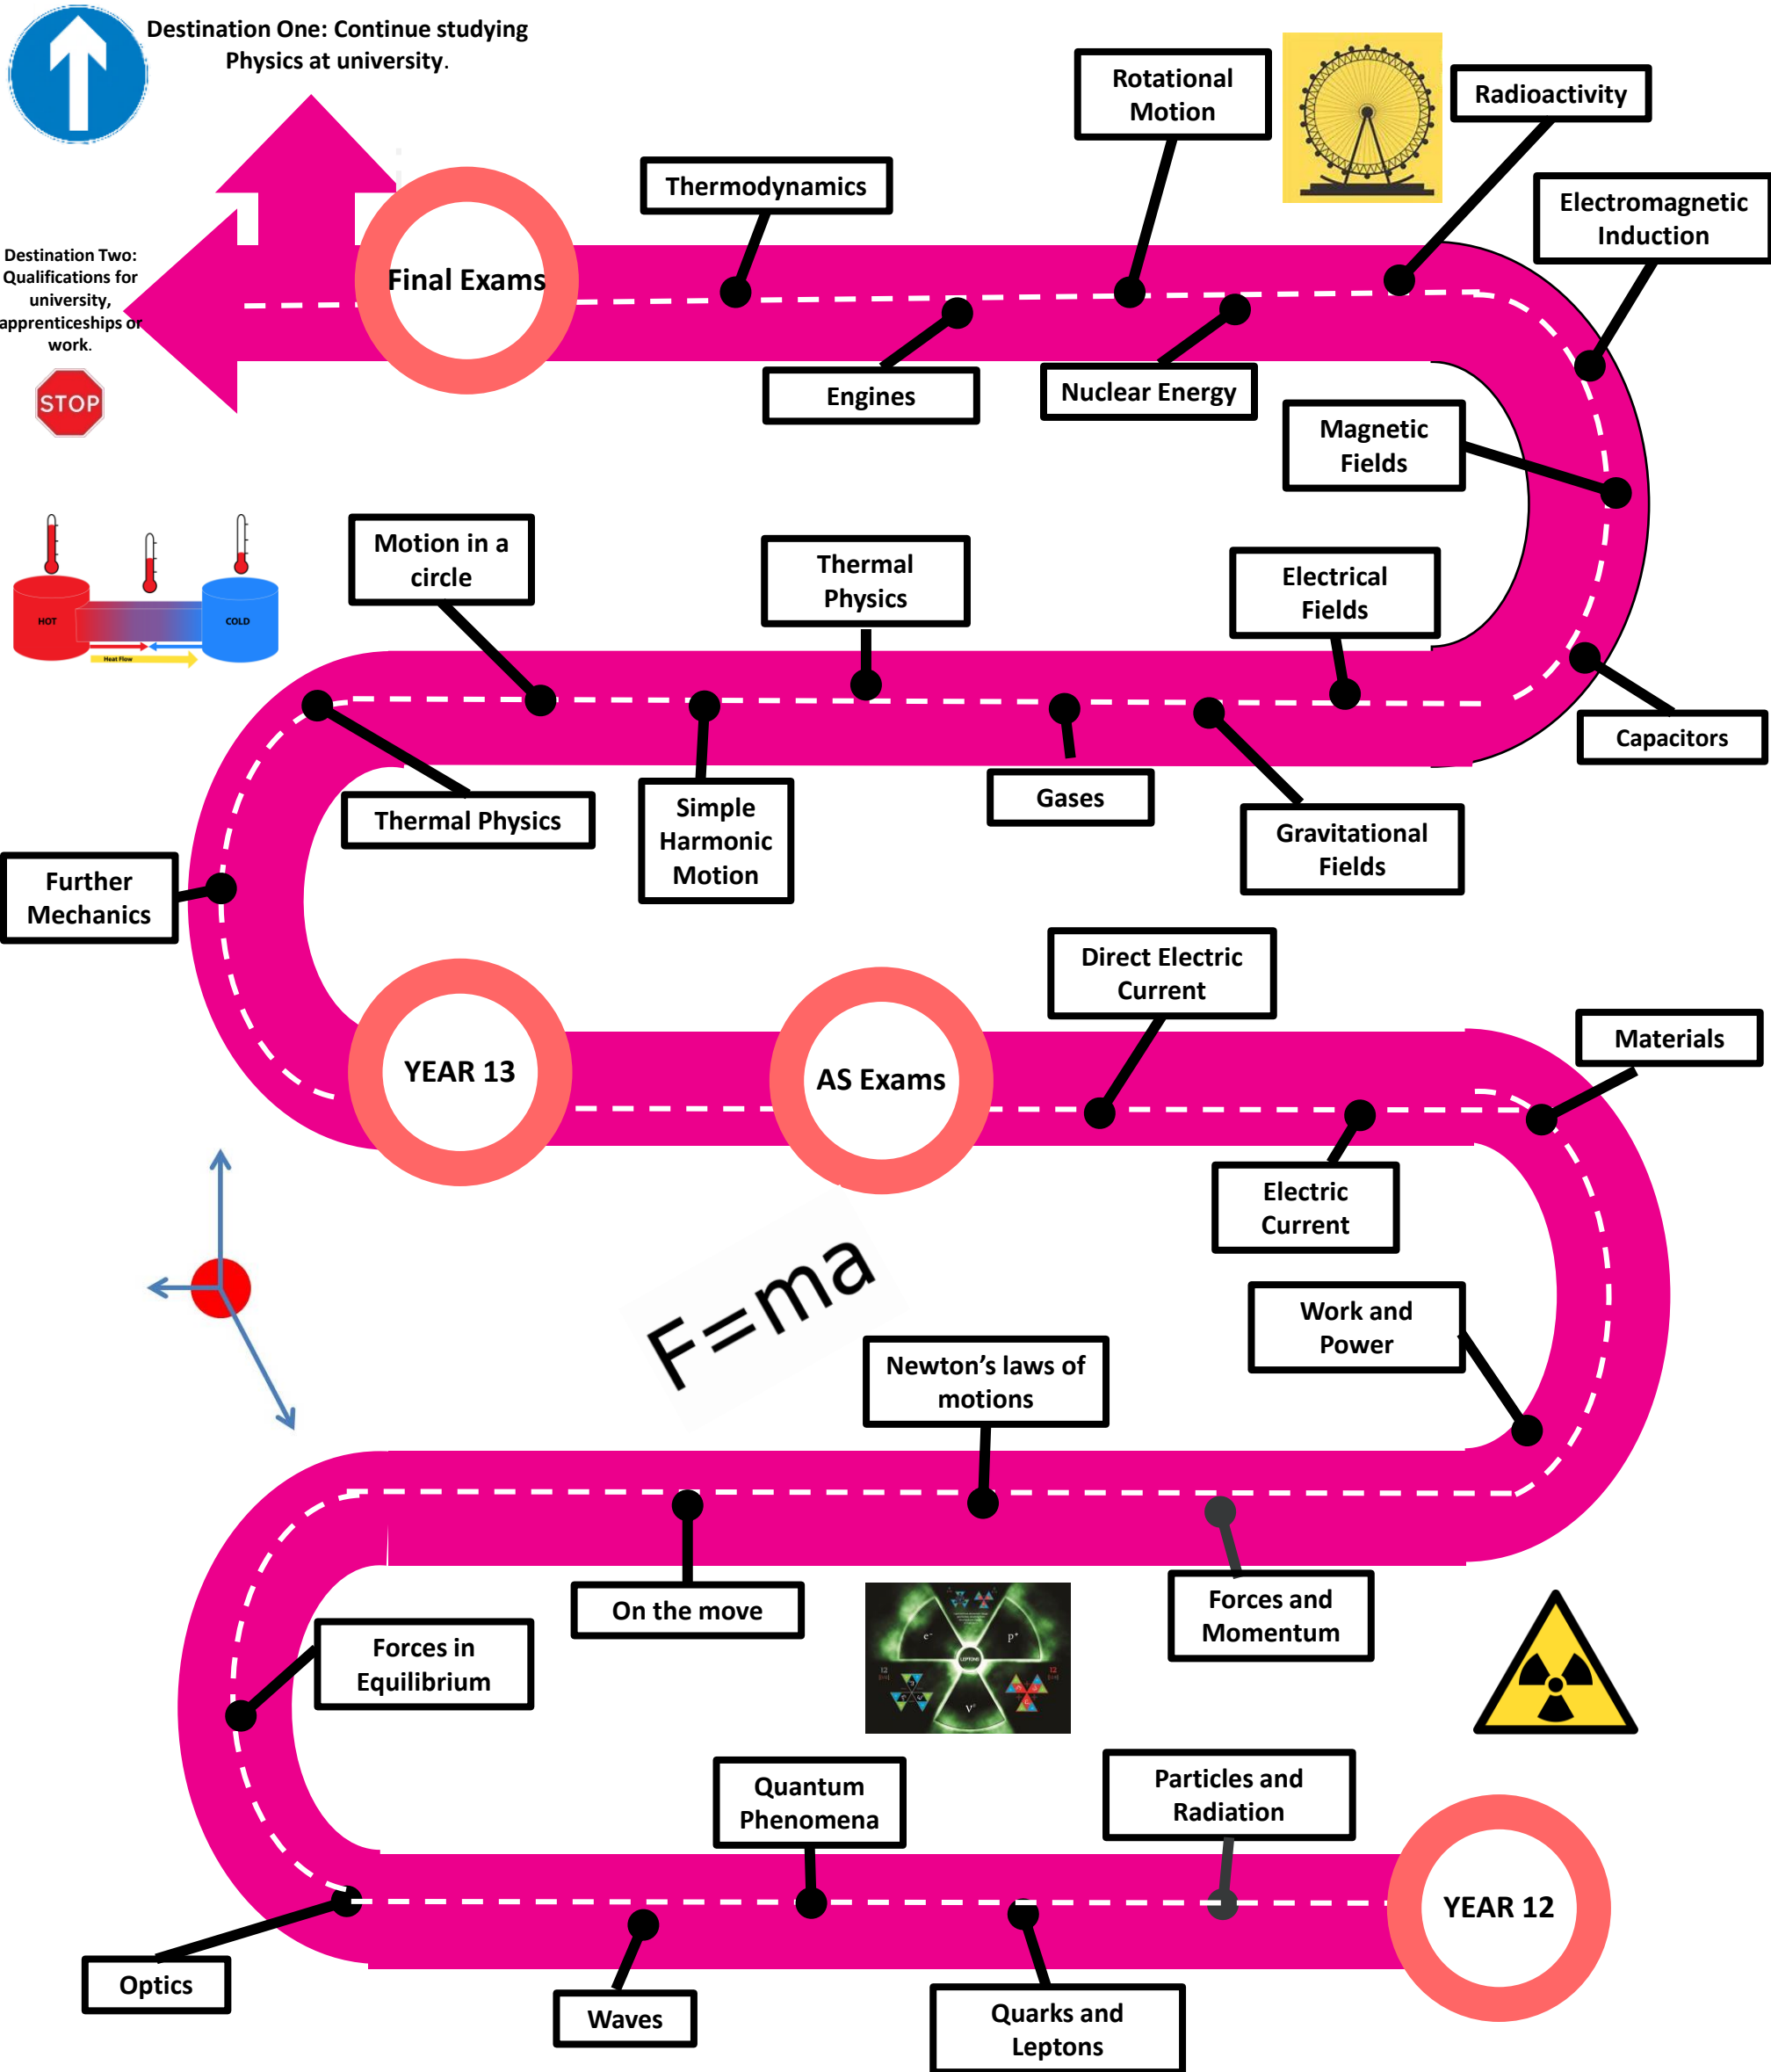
Destination One: Continue studying Physics at university.

Rotational Motion

Radioactivity

Thermodynamics

Electromagnetic Induction

Destination Two: Qualifications for university, apprenticeships or work.

STOP

Final Exams

Engines

Nuclear Energy

Magnetic Fields

Motion in a circle

Thermal Physics

Electrical Fields

HOT

COLD

Heat Flow

Capacitors

Thermal Physics

Simple Harmonic Motion

Gases

Gravitational Fields

Further Mechanics

Direct Electric Current

YEAR 13

AS Exams

Materials

Electric Current

F=ma

Work and Power

Newton's laws of motions

On the move

Forces and Momentum

Forces in Equilibrium

Quantum Phenomena

Particles and Radiation

YEAR 12

Optics

Waves

Quarks and Leptons